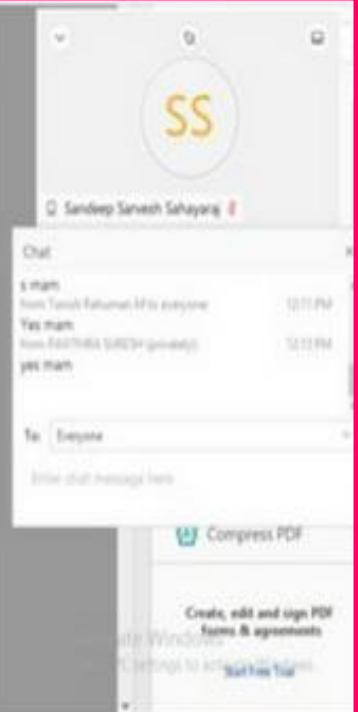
SS

Sandeep Sarvesh Sahayaraj

Chat

s mam
from Tanish Rehuman M to everyone 12:11 PM
Yes mam
from PARTHIBA SURESH (privately) 12:11 PM
yes mam

To: Everyone

Enter chat message here

Compress PDF

Create, edit and sign PDF forms & agreements

Start Free Trial

Activate Windows
Go to PC settings to activate Windows.